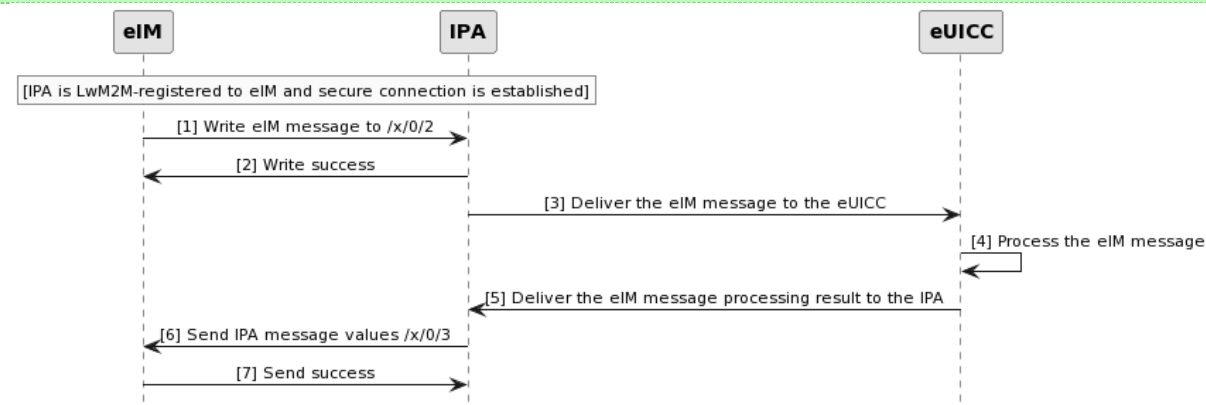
eIM

IPA

eUICC

[IPA is LwM2M-registered to eIM and secure connection is established]

[1] Write eIM message to /x/0/2

[2] Write success

[3] Deliver the eIM message to the eUICC

[4] Process the eIM message

[5] Deliver the eIM message processing result to the IPA

[6] Send IPA message values /x/0/3

[7] Send success